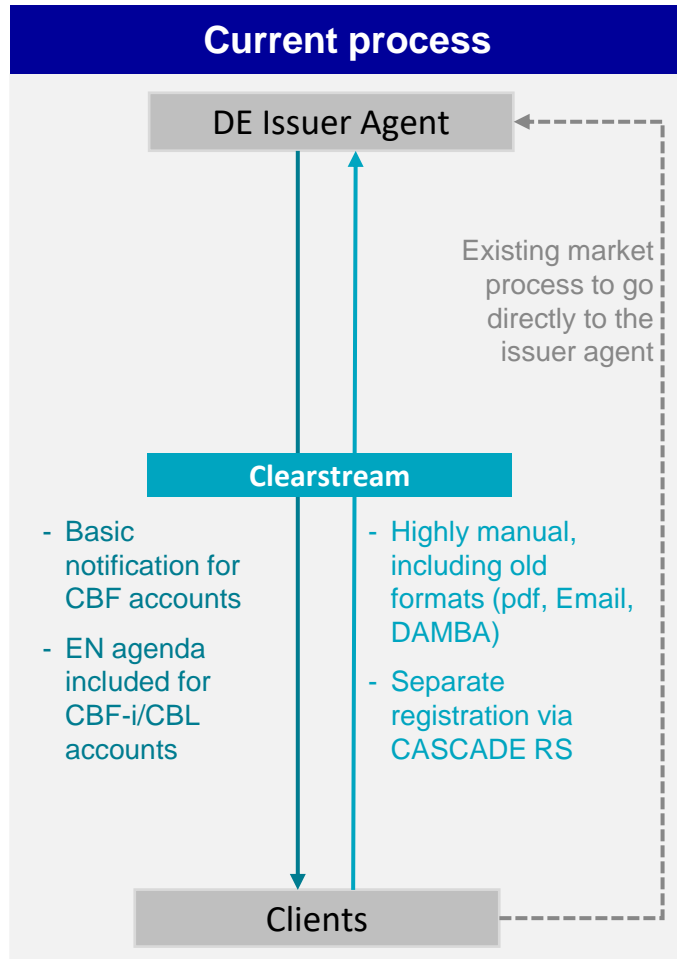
Current process

DE Issuer Agent

Existing market process to go directly to the issuer agent

Clearstream

- Basic notification for CBF accounts
- EN agenda included for CBF-i/CBL accounts

- Highly manual, including old formats (pdf, Email, DAMBA)
- Separate registration via CASCADE RS

Clients